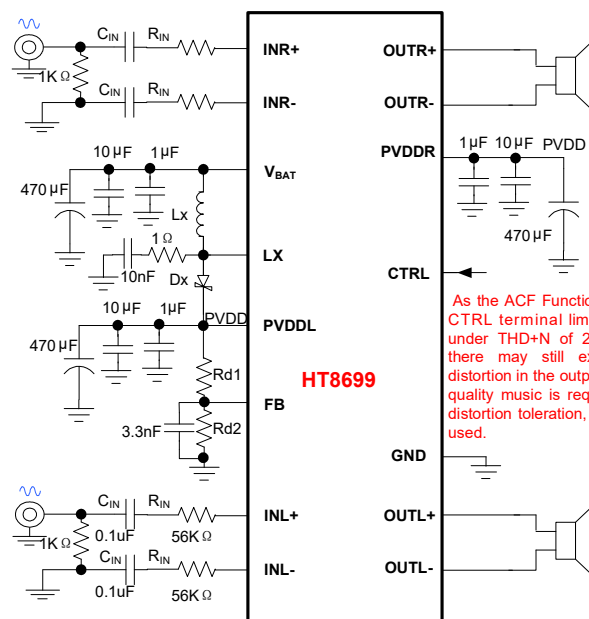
$C_{IN}$ $R_{IN}$
1K Ω
$C_{IN}$ $R_{IN}$
INR+
INR-
OUTR+
OUTR-
10 μF 1 μF
470 μF
$V_{BAT}$
Lx
1 Ω
10nF
LX
Dx
10 μF 1μF
PVDD
470 μF
PVDDL
Rd1
FB
3.3nF
Rd2
HT8699
PVDDR
1 μF 10 μF PVDD
470 μF
CTRL
As the ACF Functio
CTRL terminal lim
under THD+N of 2
there may still ex
distortion in the outp
quality music is req
distortion toleration,
used.
GND
$C_{IN}$ $R_{IN}$
1K Ω
0.1uF 56K Ω
$C_{IN}$ $R_{IN}$
0.1uF 56K Ω
INL+
INL-
OUTL+
OUTL-